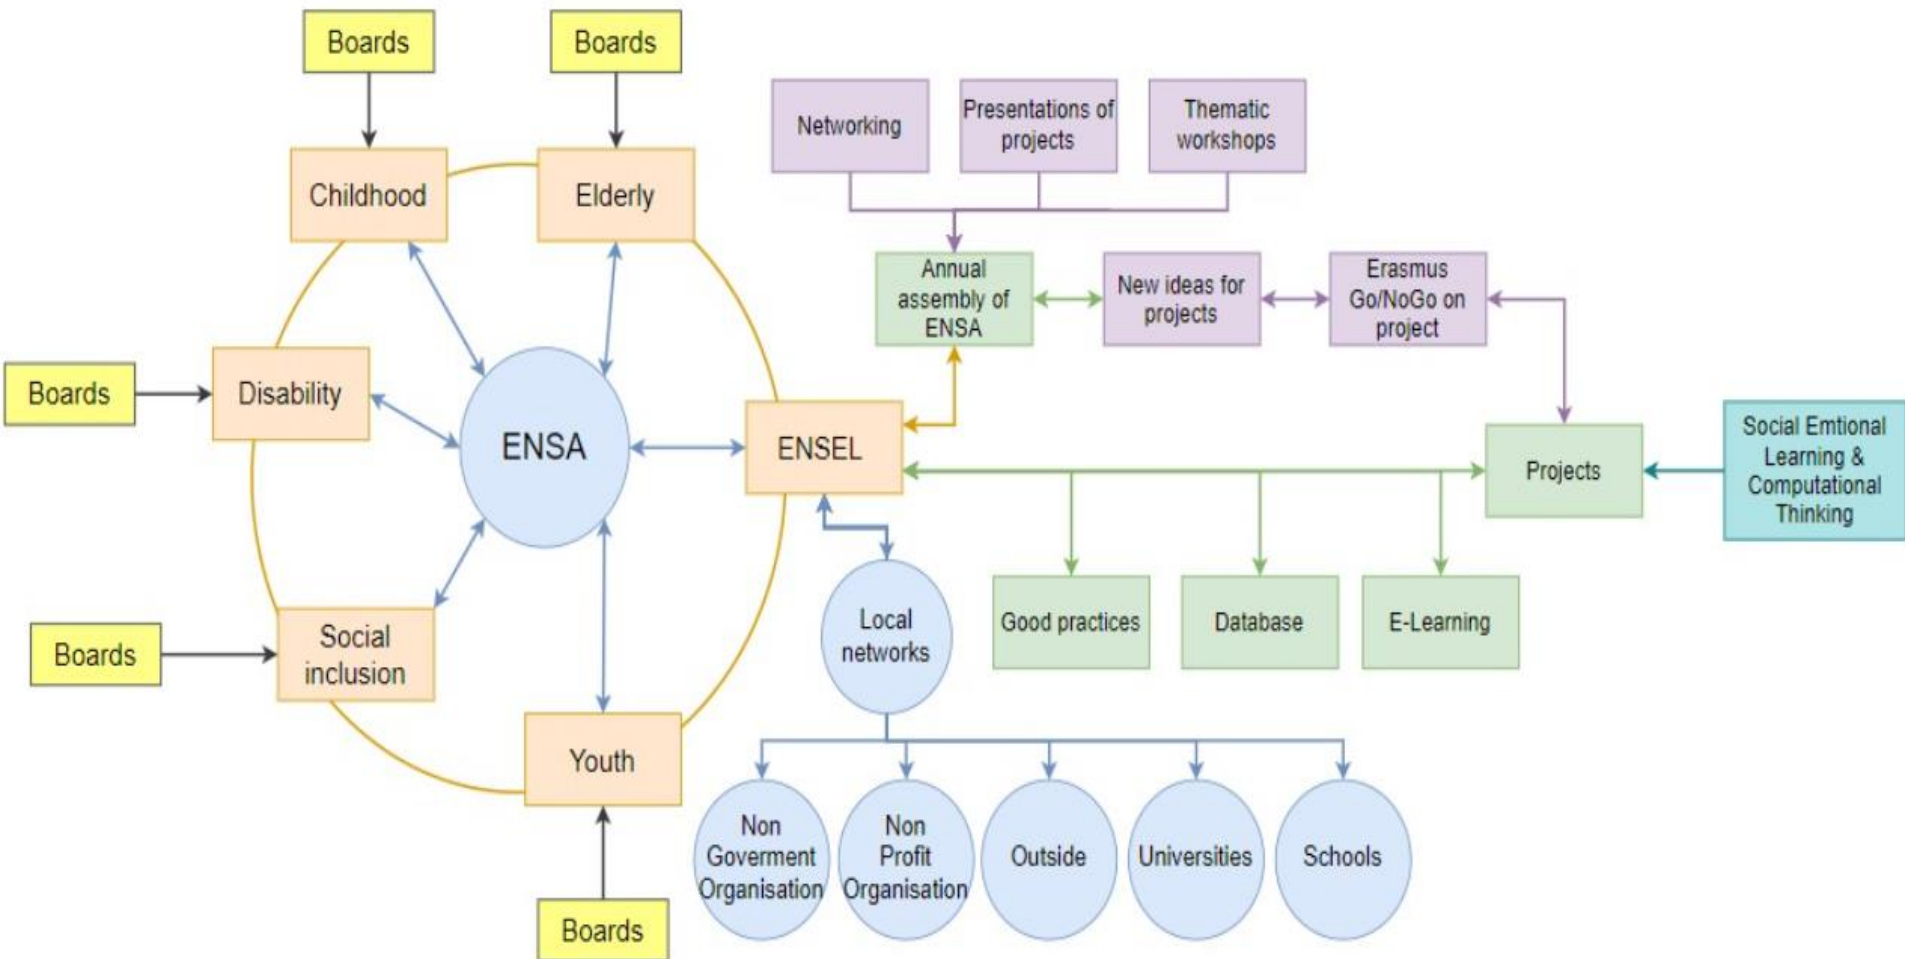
Boards

Boards

Networking

Presentations of projects

Thematic workshops

Childhood

Elderly

Annual assembly of ENSA

New ideas for projects

Erasmus Go/NoGo on project

Boards

Disability

ENSA

ENSEL

Projects

Social Emtional Learning & Computational Thinking

Boards

Social inclusion

Local networks

Good practices

Database

E-Learning

Youth

Non Goverment Organisation

Non Profit Organisation

Outside

Universities

Schools

Boards